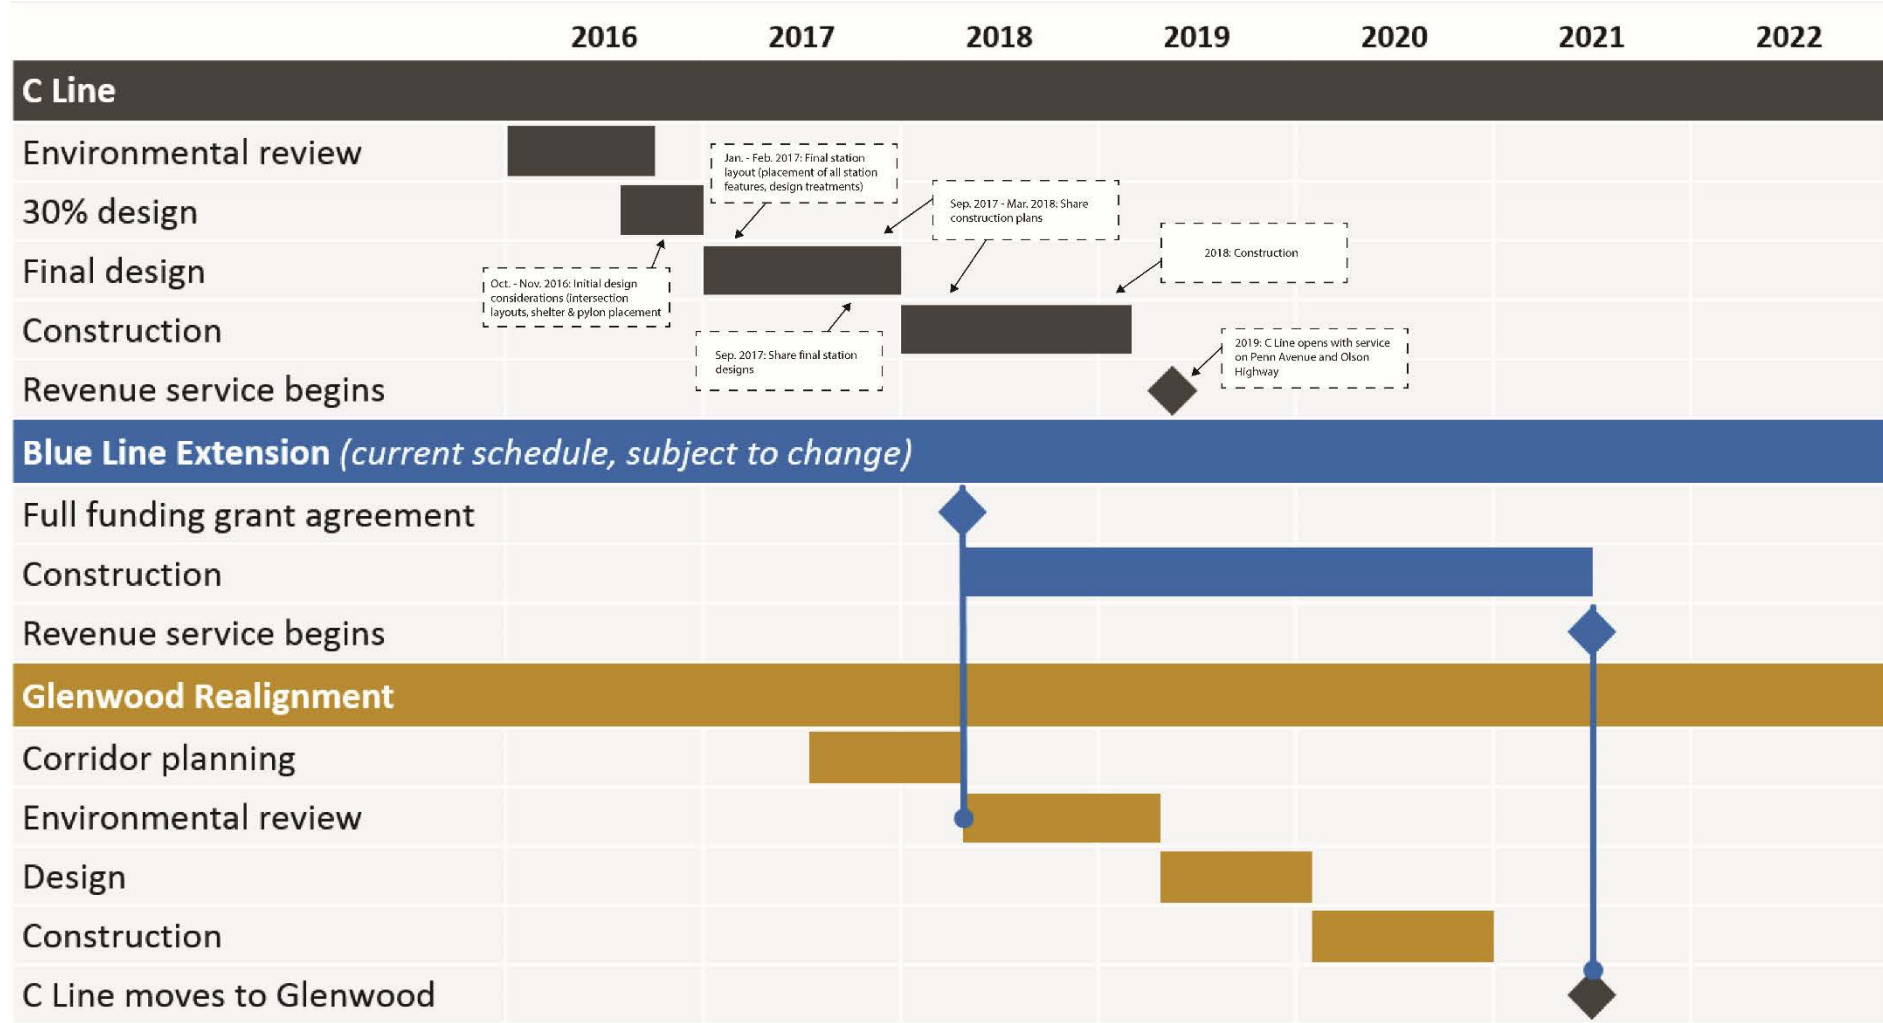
2016 2017 2018 2019 2020 2021 2022

C Line

Environmental review

30% design

Final design

Construction

Revenue service begins

Jan. - Feb. 2017: Final station layout (placement of all station features, design treatments)

Sep. 2017 - Mar. 2018: Share construction plans

2018: Construction

Oct. - Nov. 2016: Initial design considerations (intersection layouts, shelter & pylon placement

Sep. 2017: Share final station designs

2019: C Line opens with service on Penn Avenue and Olson Highway

Blue Line Extension (current schedule, subject to change)

Full funding grant agreement

Construction

Revenue service begins

Glenwood Realignment

Corridor planning

Environmental review

Design

Construction

C Line moves to Glenwood